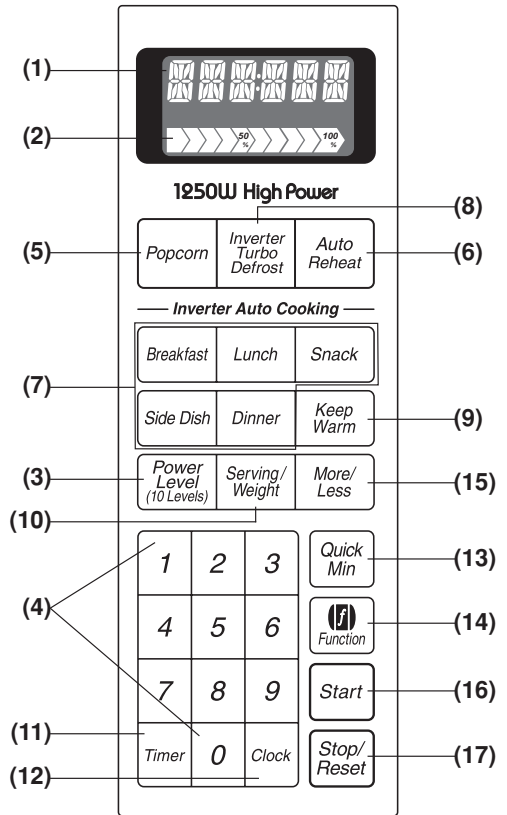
(1)

(2)

50 %

100 %

1250W High Power

(8)

(5) Popcorn

Inverter Turbo Defrost

Auto Reheat (6)

— Inverter Auto Cooking —

Breakfast

Lunch

Snack

(7)

Side Dish

Dinner

Keep Warm (9)

(3) Power Level (10 Levels)

Serving/ Weight

More/ Less (15)

(10)

1

2

3

Quick Min (13)

(4)

4

5

6

Function (14)

7

8

9

Start (16)

(11) Timer

0

Clock

Stop/ Reset (17)

(12)